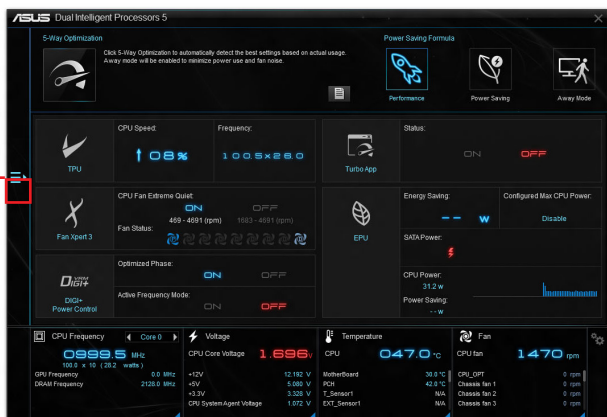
ASUS Dual Intelligent Processors 5

5-Way Optimization

Click 5-Way Optimization to automatically detect the best settings based on actual usage. Away mode will be enabled to minimize power use and fan noise.

Power Saving Formula

Performance

Power Saving

Away Mode

TPU

CPU Speed:

108%

Frequency:

100.5x26.0

Turbo App

Status:

ON

OFF

Fan Xpert 3

CPU Fan Extreme Quiet:

ON

OFF

469 - 4691 (rpm)

1683 - 4691 (rpm)

Fan Status:

EPU

Energy Saving:

-- w

Configured Max CPU Power:

Disable

SATA Power:

CPU Power:

31.2 w

Power Saving:

-- w

DIGI+ VRM

DIGI+ Power Control

Optimized Phase:

ON

OFF

Active Frequency Mode:

ON

OFF

CPU Frequency

Core 0

0999.5 MHz

100.0 x 10 (28.2 watts)

GPU Frequency 0.0 MHz

DRAM Frequency 2128.0 MHz

Voltage

CPU Core Voltage

1.696 v

+12V 12.192 V

+5V 5.080 V

+3.3V 3.326 V

CPU System Agent Voltage 1.072 V

Temperature

CPU

047.0 °c

MotherBoard 30.0 °C

PCH 42.0 °C

T_Sensor1 N/A

EXT_Sensor1 N/A

Fan

CPU fan

1470 rpm

CPU_OPT 0 rpm

Chassis fan 1 0 rpm

Chassis fan 2 0 rpm

Chassis fan 3 0 rpm